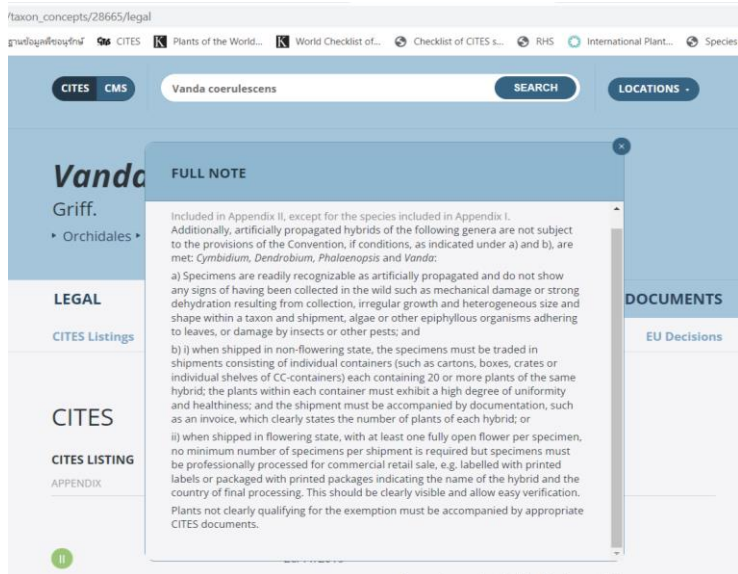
/taxon_concepts/28665/legal

ฐานข้อมูลพืชอนุรักษ์ CITES Plants of the World... World Checklist of... Checklist of CITES s... RHS International Plant... Species

CITES CMS Vanda coerulescens SEARCH LOCATIONS

Vanda
Griff.
‣ Orchidales ‣

LEGAL
CITES Listings

DOCUMENTS
EU Decisions

CITES
CITES LISTING
APPENDIX

II

FULL NOTE

Included in Appendix II, except for the species included in Appendix I. Additionally, artificially propagated hybrids of the following genera are not subject to the provisions of the Convention, if conditions, as indicated under a) and b), are met: *Cymbidium, Dendrobium, Phalaenopsis* and *Vanda*:

a) Specimens are readily recognizable as artificially propagated and do not show any signs of having been collected in the wild such as mechanical damage or strong dehydration resulting from collection, irregular growth and heterogeneous size and shape within a taxon and shipment, algae or other epiphyllous organisms adhering to leaves, or damage by insects or other pests; and

b) i) when shipped in non-flowering state, the specimens must be traded in shipments consisting of individual containers (such as cartons, boxes, crates or individual shelves of CC-containers) each containing 20 or more plants of the same hybrid; the plants within each container must exhibit a high degree of uniformity and healthiness; and the shipment must be accompanied by documentation, such as an invoice, which clearly states the number of plants of each hybrid; or

ii) when shipped in flowering state, with at least one fully open flower per specimen, no minimum number of specimens per shipment is required but specimens must be professionally processed for commercial retail sale, e.g. labelled with printed labels or packaged with printed packages indicating the name of the hybrid and the country of final processing. This should be clearly visible and allow easy verification.

Plants not clearly qualifying for the exemption must be accompanied by appropriate CITES documents.